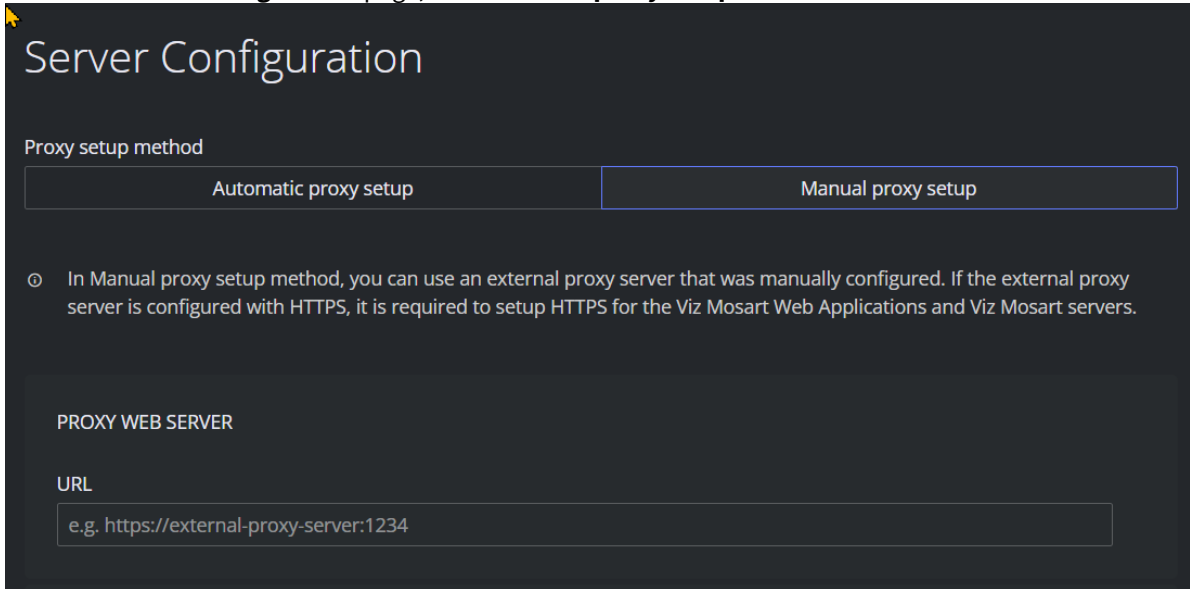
Server Configuration

Proxy setup method

Automatic proxy setup

Manual proxy setup

In Manual proxy setup method, you can use an external proxy server that was manually configured. If the external proxy server is configured with HTTPS, it is required to setup HTTPS for the Viz Mosart Web Applications and Viz Mosart servers.

PROXY WEB SERVER

URL

e.g. https://external-proxy-server:1234